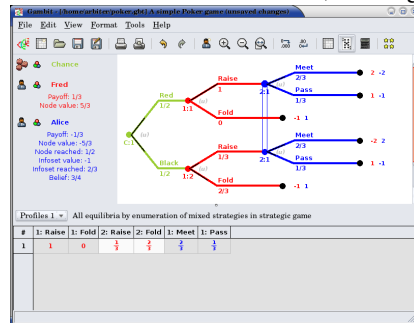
Gambit - [/home/arbiter/poker.gbt] A simple Poker game (unsaved changes)

File Edit View Format Tools Help

Chance

Fred
Payoff: 1/3
Node value: 5/3

Alice
Payoff: -1/3
Node value: -5/3
Node reached: 1/2
Infoset value: -1
Infoset reached: 2/3
Belief: 3/4

C:1
Red
1/2
Black
1/2
1:1
1:2
Raise
1/3
Fold
0
Raise
1/3
Fold
2/3
2:1
2:1
Meet
2/3
Pass
1/3
Meet
2/3
Pass
1/3
2 -2
1 -1
-1 1
-2 2
1 -1
-1 1

Profiles 1
All equilibria by enumeration of mixed strategies in strategic game

| # | 1: Raise | 1: Fold | 2: Raise | 2: Fold | 1: Meet | 1: Pass |
|---|---|---|---|---|---|---|
| 1 | 1 | 0 | $\frac{1}{3}$ | $\frac{2}{3}$ | $\frac{2}{3}$ | $\frac{1}{3}$ |